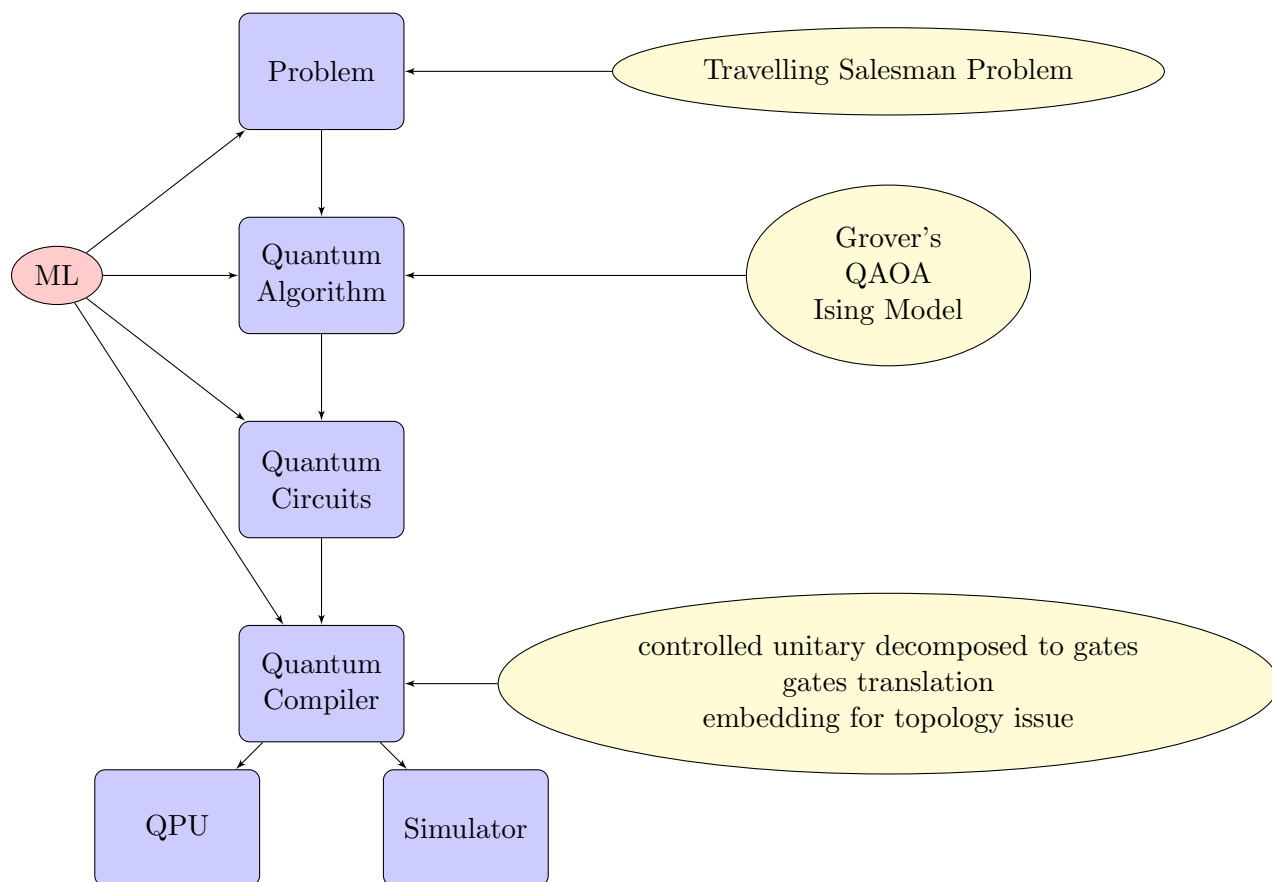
Problem

Travelling Salesman Problem

ML

Quantum Algorithm

Grover's
QAOA
Ising Model

Quantum Circuits

Quantum Compiler

controlled unitary decomposed to gates
gates translation
embedding for topology issue

QPU

Simulator